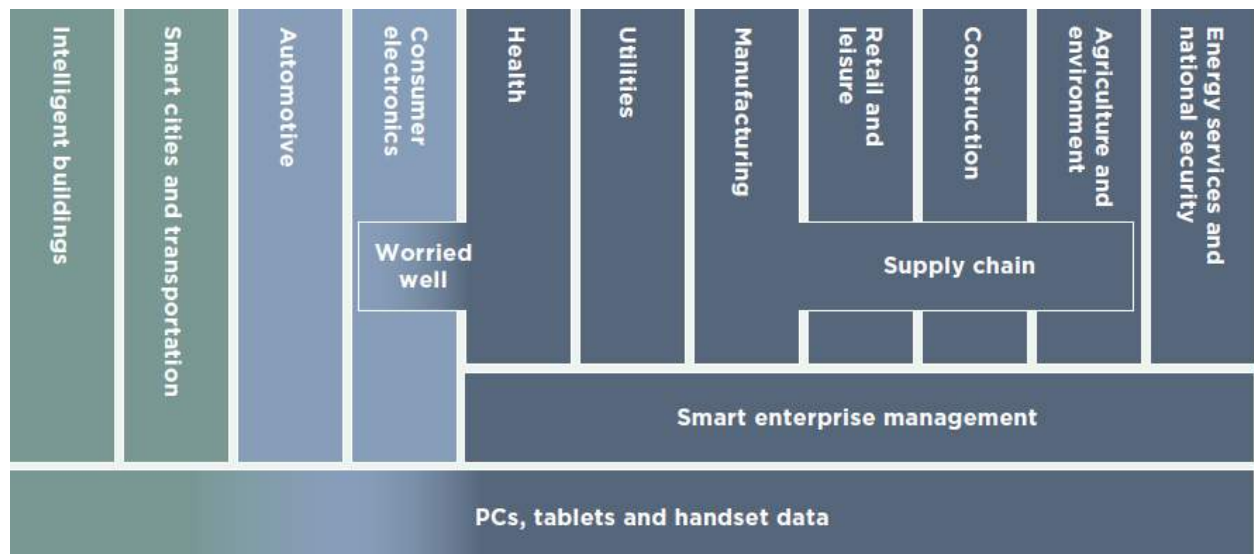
Intelligent buildings

Smart cities and transportation

Automotive

Consumer electronics

Health

Utilities

Manufacturing

Retail and leisure

Construction

Agriculture and environment

Energy services and national security

Worried well

Supply chain

Smart enterprise management

PCs, tablets and handset data